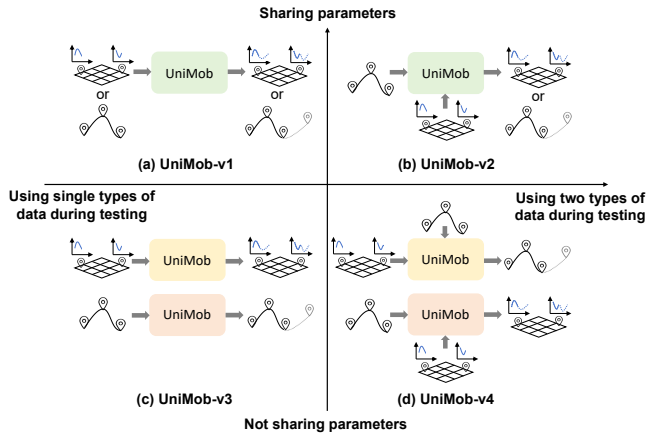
Sharing parameters

UniMob

or

or

(a) UniMob-v1

UniMob

or

(b) UniMob-v2

Using single types of data during testing

Using two types of data during testing

UniMob

UniMob

(c) UniMob-v3

UniMob

UniMob

(d) UniMob-v4

Not sharing parameters